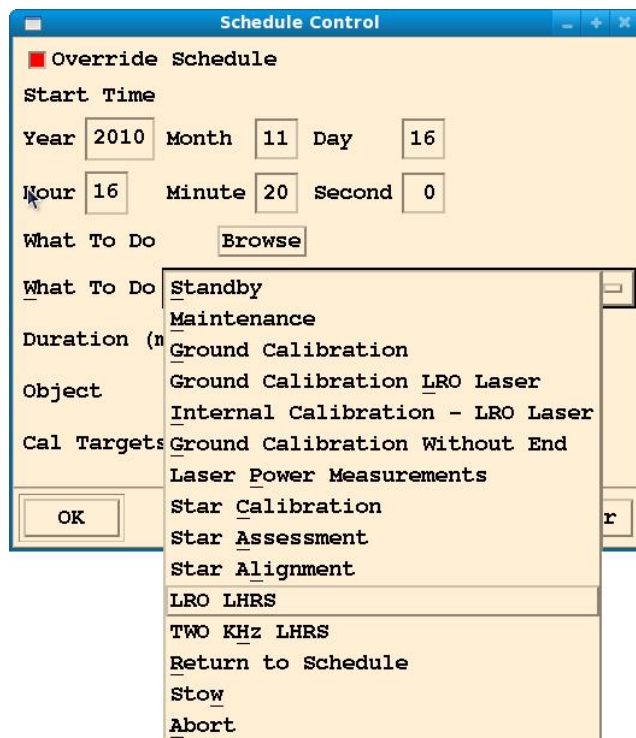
Schedule Control

Override Schedule

Start Time

Year 2010 Month 11 Day 16

Hour 16 Minute 20 Second 0

What To Do Browse

What To Do

Duration (m

Object

Cal Targets

OK

r

Standby
Maintenance
Ground Calibration
Ground Calibration LRO Laser
Internal Calibration - LRO Laser
Ground Calibration Without End
Laser Power Measurements
Star Calibration
Star Assessment
Star Alignment
LRO LHRS
TWO KHz LHRS
Return to Schedule
Stow
Abort